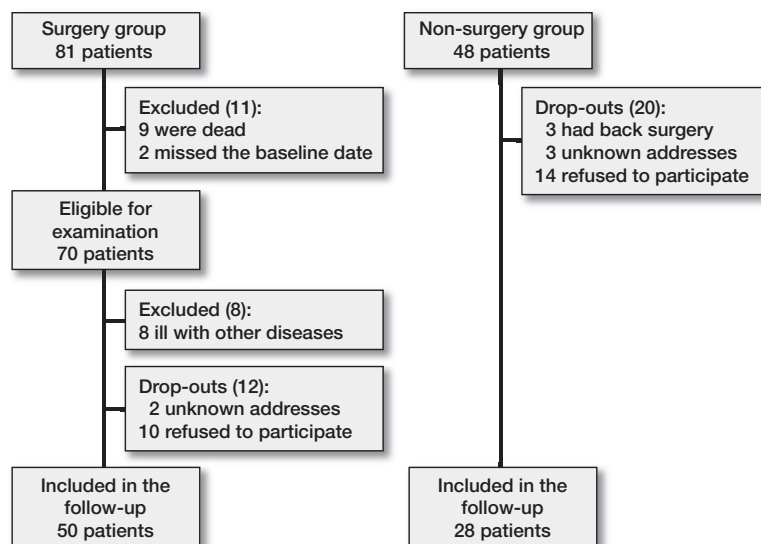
Surgery group
81 patients

Excluded (11):
9 were dead
2 missed the baseline date

Eligible for examination
70 patients

Excluded (8):
8 ill with other diseases

Drop-outs (12):
2 unknown addresses
10 refused to participate

Included in the follow-up
50 patients

Non-surgery group
48 patients

Drop-outs (20):
3 had back surgery
3 unknown addresses
14 refused to participate

Included in the follow-up
28 patients